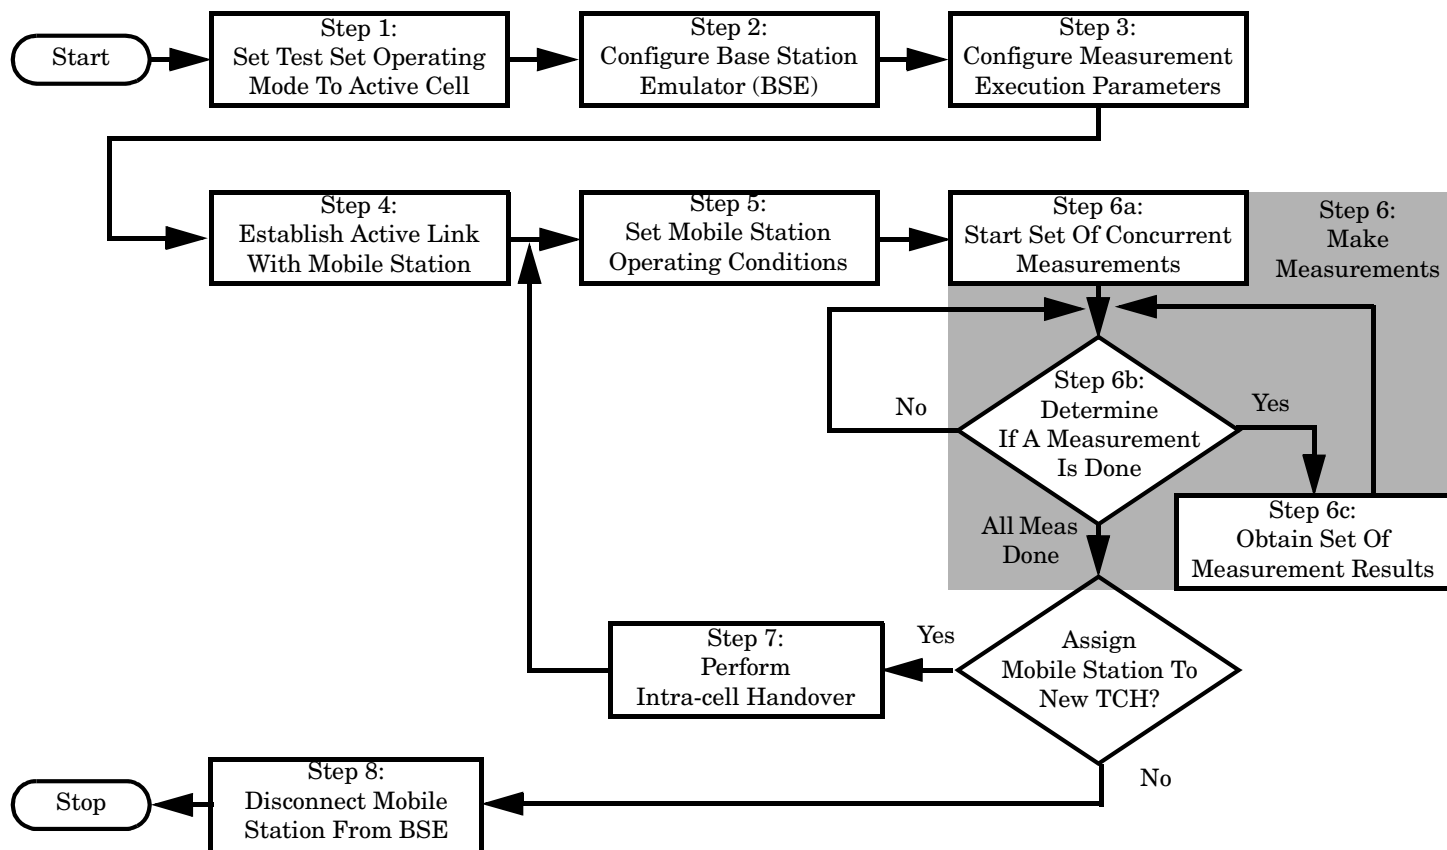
Start

Step 1:
Set Test Set Operating Mode To Active Cell

Step 2:
Configure Base Station Emulator (BSE)

Step 3:
Configure Measurement Execution Parameters

Step 4:
Establish Active Link With Mobile Station

Step 5:
Set Mobile Station Operating Conditions

Step 6a:
Start Set Of Concurrent Measurements

Step 6:
Make Measurements

No

Step 6b:
Determine If A Measurement Is Done

Yes

Step 6c:
Obtain Set Of Measurement Results

All Meas Done

Step 7:
Perform Intra-cell Handover

Yes

Assign Mobile Station To New TCH?

No

Stop

Step 8:
Disconnect Mobile Station From BSE